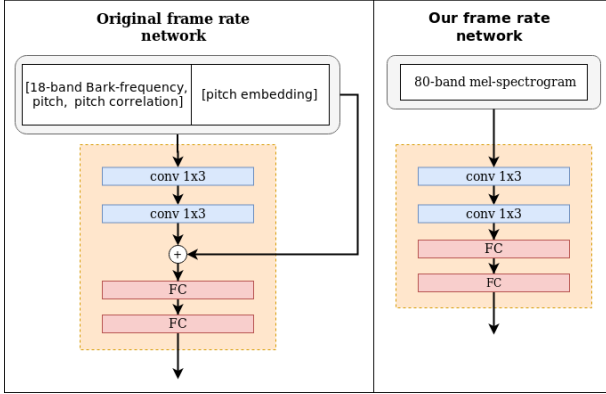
Original frame rate network

[18-band Bark-frequency, pitch, pitch correlation]

[pitch embedding]

conv 1x3

conv 1x3

+

FC

FC

Our frame rate network

80-band mel-spectrogram

conv 1x3

conv 1x3

FC

FC